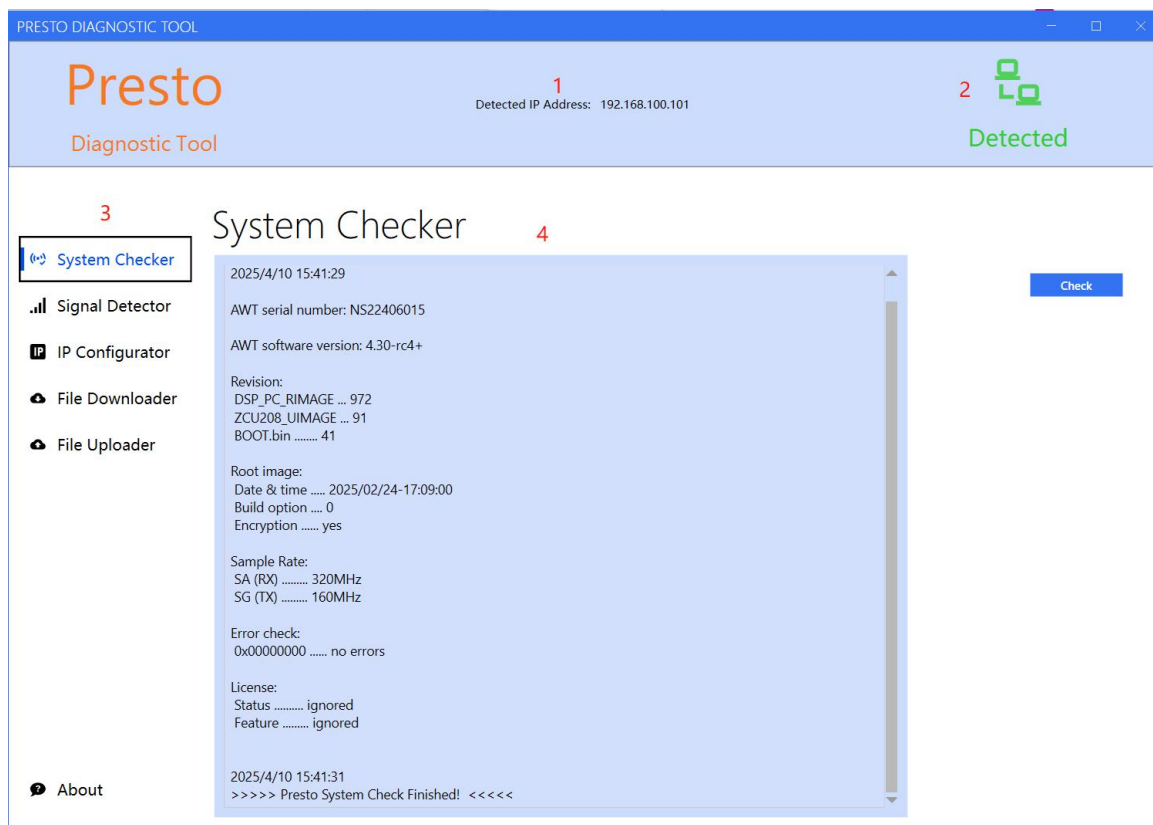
PRESTO DIAGNOSTIC TOOL

Presto

Diagnostic Tool

1

Detected IP Address: 192.168.100.101

2

Detected

3

System Checker

4

System Checker

Signal Detector

IP Configurator

File Downloader

File Uploader

2025/4/10 15:41:29

AWT serial number: NS22406015

AWT software version: 4.30-rc4+

Revision:
DSP_PC_RIMAGE ... 972
ZCU208_UIMAGE ... 91
BOOT.bin ........ 41

Root image:
Date & time ..... 2025/02/24-17:09:00
Build option .... 0
Encryption ...... yes

Sample Rate:
SA (RX) ......... 320MHz
SG (TX) ......... 160MHz

Error check:
0x00000000 ...... no errors

License:
Status .......... ignored
Feature ......... ignored

2025/4/10 15:41:31
>>>>> Presto System Check Finished! <<<<<

Check

About